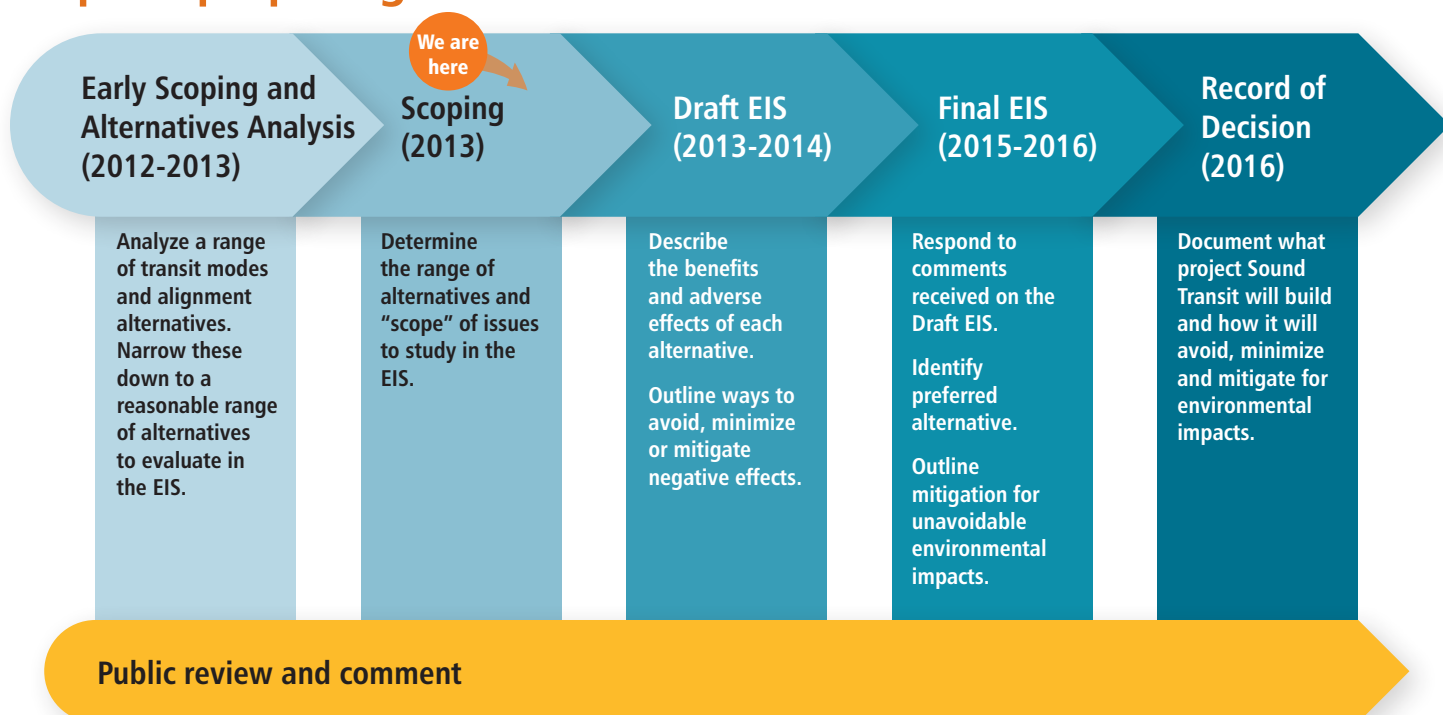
Early Scoping and Alternatives Analysis (2012-2013)

We are here

Scoping (2013)

Draft EIS (2013-2014)

Final EIS (2015-2016)

Record of Decision (2016)

Analyze a range of transit modes and alignment alternatives. Narrow these down to a reasonable range of alternatives to evaluate in the EIS.

Determine the range of alternatives and “scope” of issues to study in the EIS.

Describe the benefits and adverse effects of each alternative.

Outline ways to avoid, minimize or mitigate negative effects.

Respond to comments received on the Draft EIS.

Identify preferred alternative.

Outline mitigation for unavoidable environmental impacts.

Document what project Sound Transit will build and how it will avoid, minimize and mitigate for environmental impacts.

Public review and comment